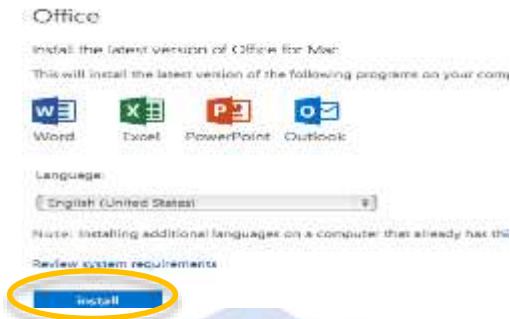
Office

Install the latest version of Office for Mac

This will install the latest version of the following programs on your comp

Word Excel PowerPoint Outlook

Language:

English (United States)

Note: Installing additional languages on a computer that already has th

Review system requirements

Install